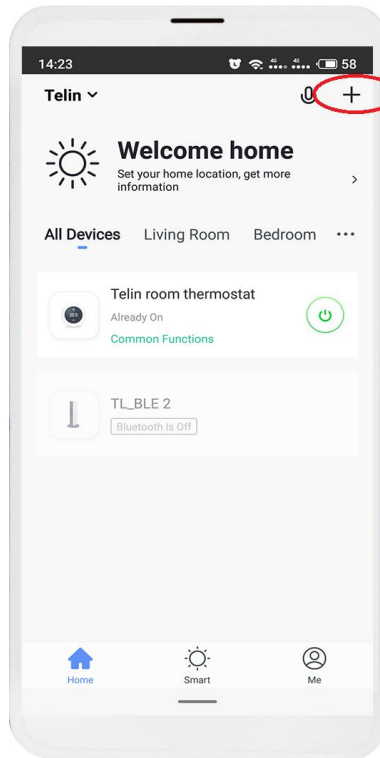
14:23

58

Telin

+

Welcome home

Set your home location, get more information

All Devices   Living Room   Bedroom   ···

Telin room thermostat

Already On

Common Functions

TL_BLE 2

Bluetooth Is Off

Home

Smart

Me